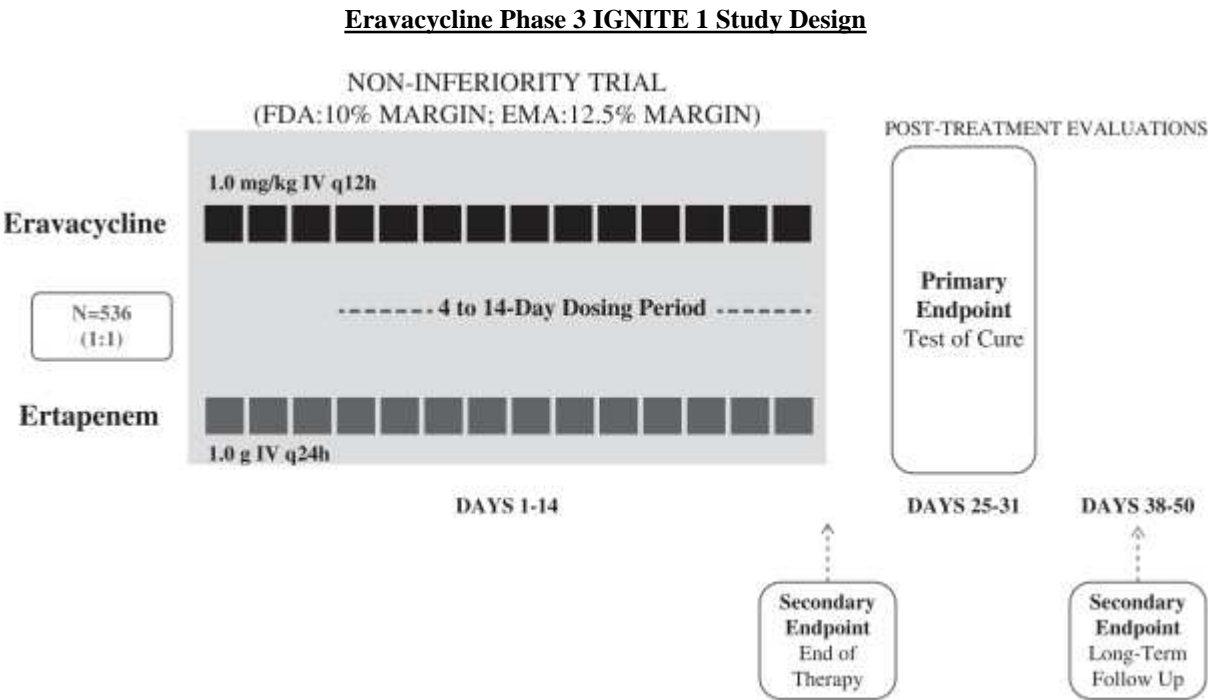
Eravacycline Phase 3 IGNITE 1 Study Design

NON-INFERIORITY TRIAL
(FDA:10% MARGIN; EMA:12.5% MARGIN)

POST-TREATMENT EVALUATIONS

1.0 mg/kg IV q12h

Eravacycline

N=536
(1:1)

------- 4 to 14-Day Dosing Period -------

Ertapenem

1.0 g IV q24h

Primary Endpoint
Test of Cure

DAYS 1-14

DAYS 25-31

DAYS 38-50

Secondary Endpoint
End of Therapy

Secondary Endpoint
Long-Term Follow Up